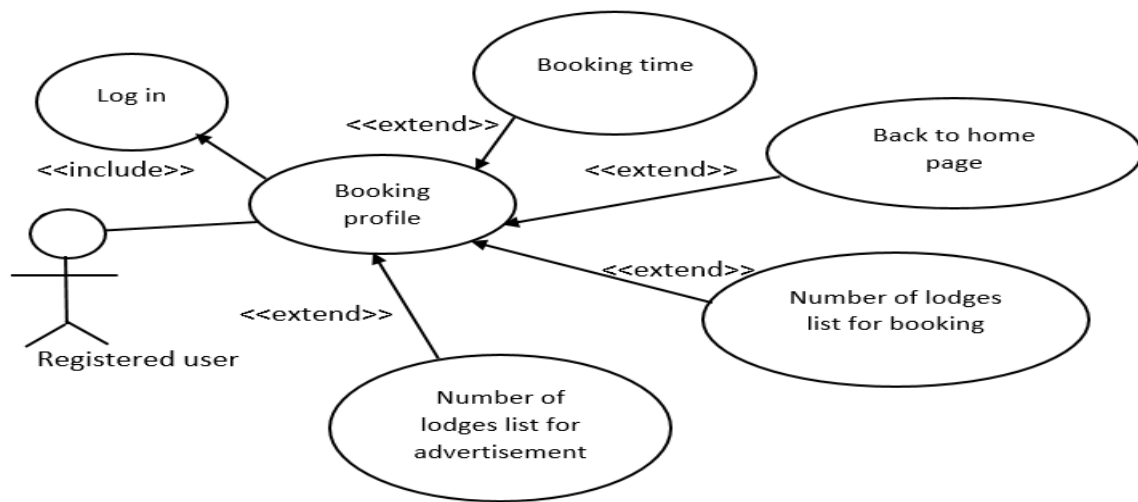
Booking time

Log in

<<extend>>

Back to home page

<<include>>

<<extend>>

Booking profile

<<extend>>

Number of lodges list for booking

<<extend>>

Registered user

Number of lodges list for advertisement